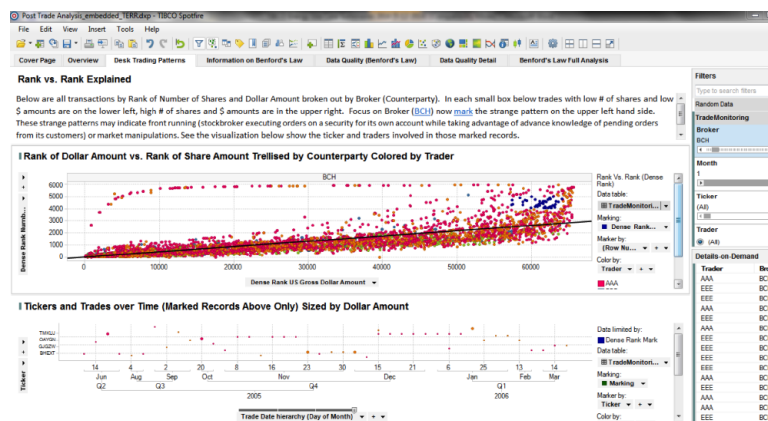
Post Trade Analysis_embedded_TERR.dxp - TIBCO Spotfire

File Edit View Insert Tools Help

Cover Page | Overview | Desk Trading Patterns | Information on Benford's Law | Data Quality (Benford's Law) | Data Quality Detail | Benford's Law Full Analysis

Rank vs. Rank Explained

Below are all transactions by Rank of Number of Shares and Dollar Amount broken out by Broker (Counterparty). In each small box below trades with low # of shares and low $ amounts are on the lower left, high # of shares and $ amounts are in the upper right. Focus on Broker (BCH) now mark the strange pattern on the upper left hand side. These strange patterns may indicate front running (stockbroker executing orders on a security for its own account while taking advantage of advance knowledge of pending orders from its customers) or market manipulations. See the visualization below show the ticker and traders involved in those marked records.

Rank of Dollar Amount vs. Rank of Share Amount Trellised by Counterparty Colored by Trader

BCH

Dense Rank Numb...

6000
5000
4000
3000
2000
1000
0

0 10000 20000 30000 40000 50000 60000

Dense Rank US Gross Dollar Amount

Rank Vs. Rank (Dense Rank)
Data table:
TradeMonitori...
Marking:
Dense Rank...
Marker by:
(Row Nu...
Color by:
Trader
AAA

Tickers and Trades over Time (Marked Records Above Only) Sized by Dollar Amount

TIWKLU
OAYGN
GJGZW
BHEXT

Ticker

14 4 2 20 8 16 30 15 21 6 26 5 14 2
Jun Aug Sep Oct Nov Dec Jan Feb Mar
Q2 Q3 Q4 Q1
2005 2006

Trade Date hierarchy (Day of Month)

Data limited by:
Dense Rank Mark
Data table:
TradeMonitori...
Marking:
Marking
Marker by:
Ticker
Color by:

Filters
Type to search filters
Random Data
TradeMonitoring
Broker
BCH
Month
1
Ticker
(All)
Trader
(All)

Details-on-Demand
| Trader | Br |
|---|---|
| AAA | BC |
| EEE | BC |
| EEE | BC |
| AAA | BC |
| AAA | BC |
| EEE | BC |
| EEE | BC |
| AAA | BC |
| EEE | BC |
| EEE | BC |
| EEE | BC |
| AAA | BC |
| AAA | BC |
| EEE | BC |
| AAA | BC |
| AAA | BC |
| EEE | BC |